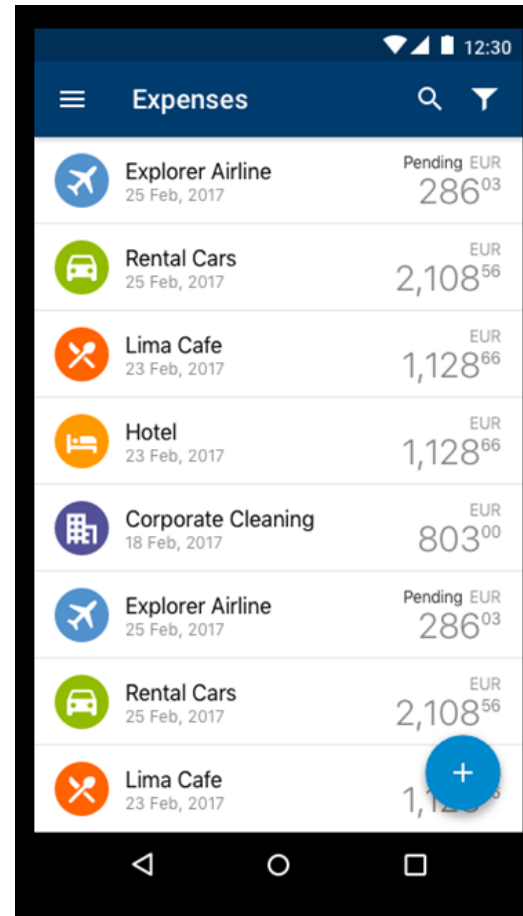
12:30

Expenses

Explorer Airline
25 Feb, 2017
Pending EUR
$286^{03}$

Rental Cars
25 Feb, 2017
EUR
$2{,}108^{56}$

Lima Cafe
23 Feb, 2017
EUR
$1{,}128^{66}$

Hotel
23 Feb, 2017
EUR
$1{,}128^{66}$

Corporate Cleaning
18 Feb, 2017
EUR
$803^{00}$

Explorer Airline
25 Feb, 2017
Pending EUR
$286^{03}$

Rental Cars
25 Feb, 2017
EUR
$2{,}108^{56}$

Lima Cafe
23 Feb, 2017
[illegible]

+